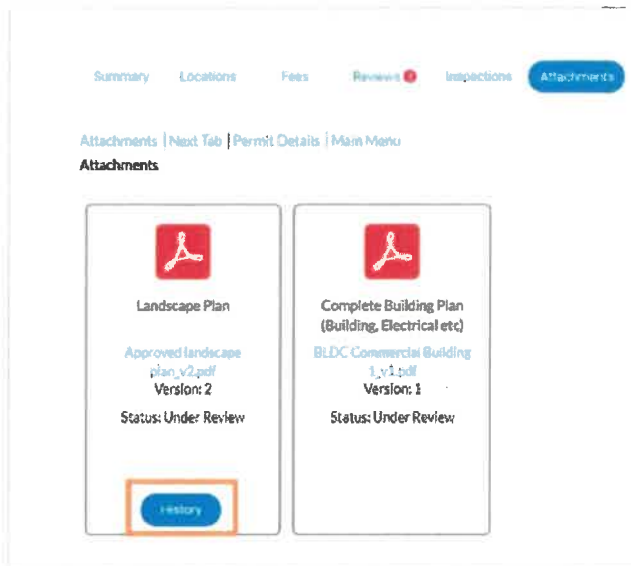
Summary Locations Fees Reviews Inspections Attachments

Attachments | Next Tab | Permit Details | Main Menu

Attachments

Landscape Plan

Approved landscape plan_v2.pdf

Version: 2

Status: Under Review

History

Complete Building Plan (Building, Electrical etc)

BLDC Commercial Building 1_v1.pdf

Version: 1

Status: Under Review